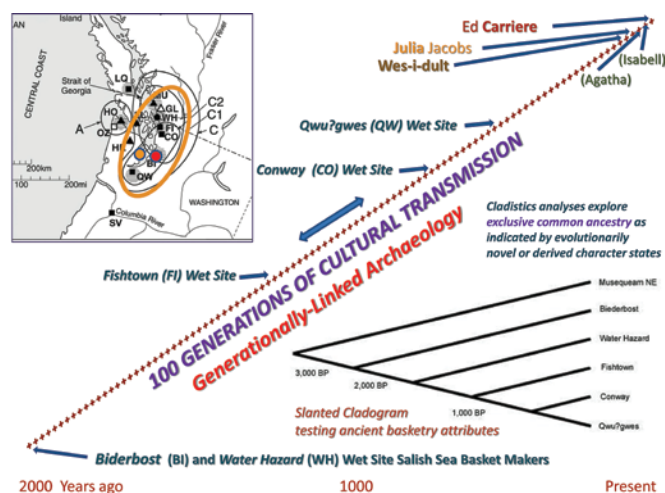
AN
Island
CENTRAL COAST
Strait of Georgia
LQ
HO
A
OZ
HI
U
GL
WH
FI
CO
BI
QW
C2
C1
C
Fraser River
200km
100 200mi
WASHINGTON
Columbia River
SV

Ed Carriere
Julia Jacobs
Wes-i-dult
(Isabell)
(Agatha)

Qwu?gwes (QW) Wet Site
Conway (CO) Wet Site
Fishtown (FI) Wet Site

100 GENERATIONS OF CULTURAL TRANSMISSION
Generationally-Linked Archaeology

Cladistics analyses explore exclusive common ancestry as indicated by evolutionarily novel or derived character states

Musqueam NE
Biederbost
Water Hazard
Fishtown
Conway
Qwu?gwes
3,000 BP
2,000 BP
1,000 BP

Slanted Cladogram testing ancient basketry attributes

Biderbost (BI) and Water Hazard (WH) Wet Site Salish Sea Basket Makers

2000 Years ago
1000
Present